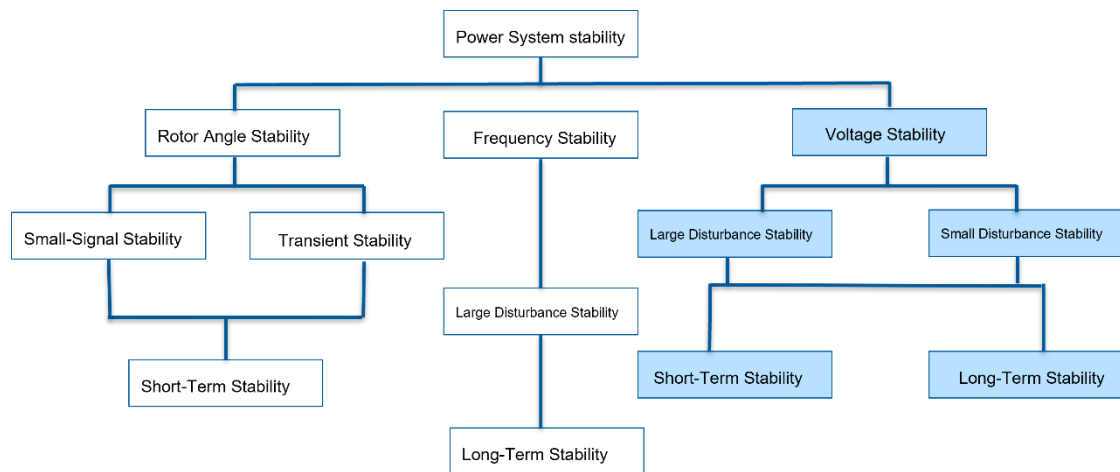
Power System stability

Rotor Angle Stability

Frequency Stability

Voltage Stability

Small-Signal Stability

Transient Stability

Large Disturbance Stability

Small Disturbance Stability

Large Disturbance Stability

Short-Term Stability

Short-Term Stability

Long-Term Stability

Long-Term Stability